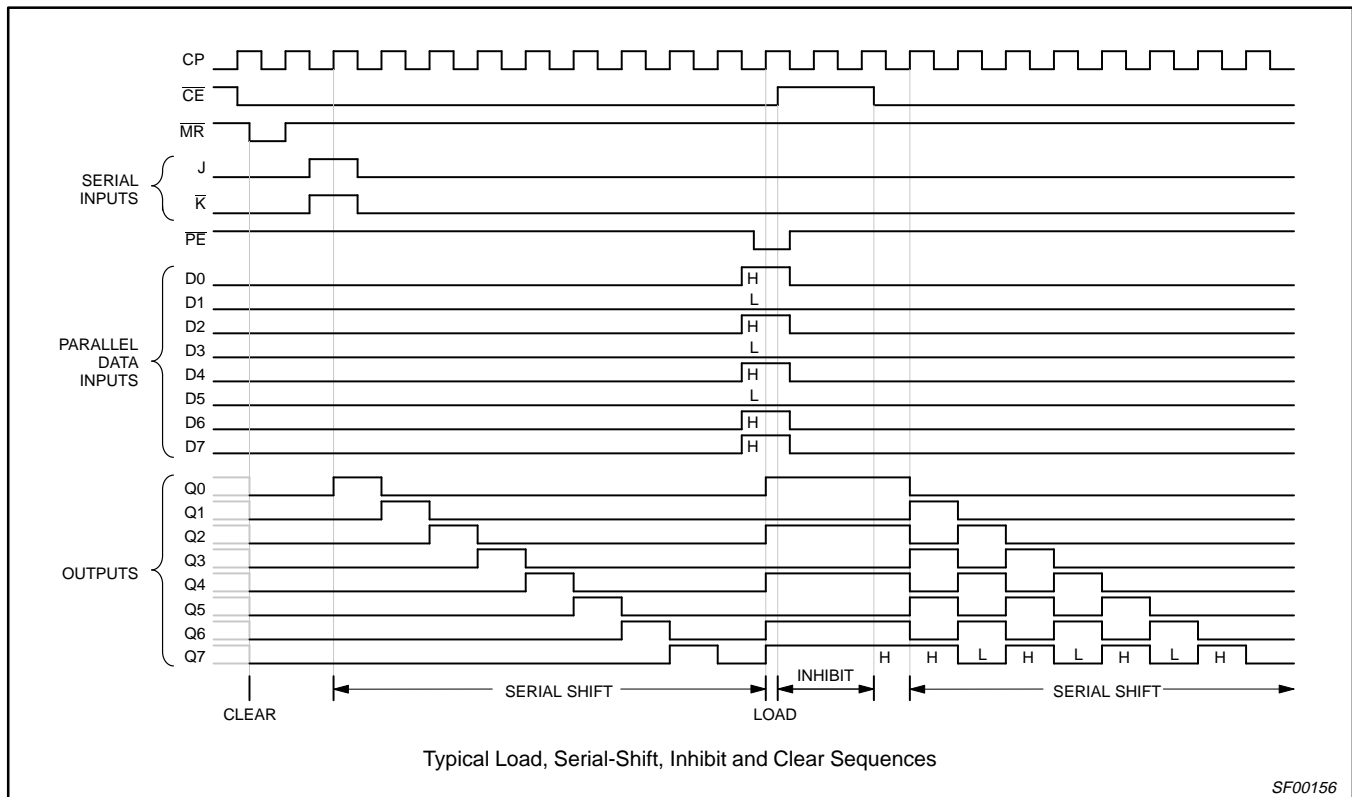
CP
$\overline{CE}$
$\overline{MR}$
SERIAL INPUTS
J
$\overline{K}$
$\overline{PE}$
PARALLEL DATA INPUTS
D0 H
D1 L
D2 H
D3 L
D4 H
D5 L
D6 H
D7 H
OUTPUTS
Q0
Q1
Q2
Q3
Q4
Q5
Q6
Q7
H H L H L H L H
CLEAR
SERIAL SHIFT
LOAD
INHIBIT
SERIAL SHIFT
Typical Load, Serial-Shift, Inhibit and Clear Sequences
SF00156